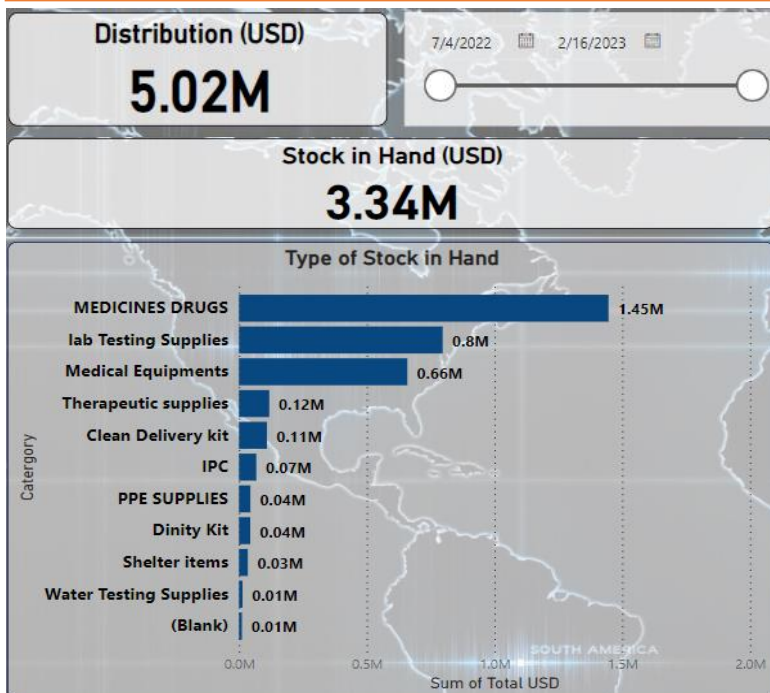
Distribution (USD)
5.02M

7/4/2022 2/16/2023

Stock in Hand (USD)
3.34M

Type of Stock in Hand

Catergory

| Catergory | Sum of Total USD |
|---|---|
| MEDICINES DRUGS | 1.45M |
| lab Testing Supplies | 0.8M |
| Medical Equipments | 0.66M |
| Therapeutic supplies | 0.12M |
| Clean Delivery kit | 0.11M |
| IPC | 0.07M |
| PPE SUPPLIES | 0.04M |
| Dinity Kit | 0.04M |
| Shelter items | 0.03M |
| Water Testing Supplies | 0.01M |
| (Blank) | 0.01M |

0.0M 0.5M 1.0M 1.5M 2.0M
Sum of Total USD

SOUTH AMERICA